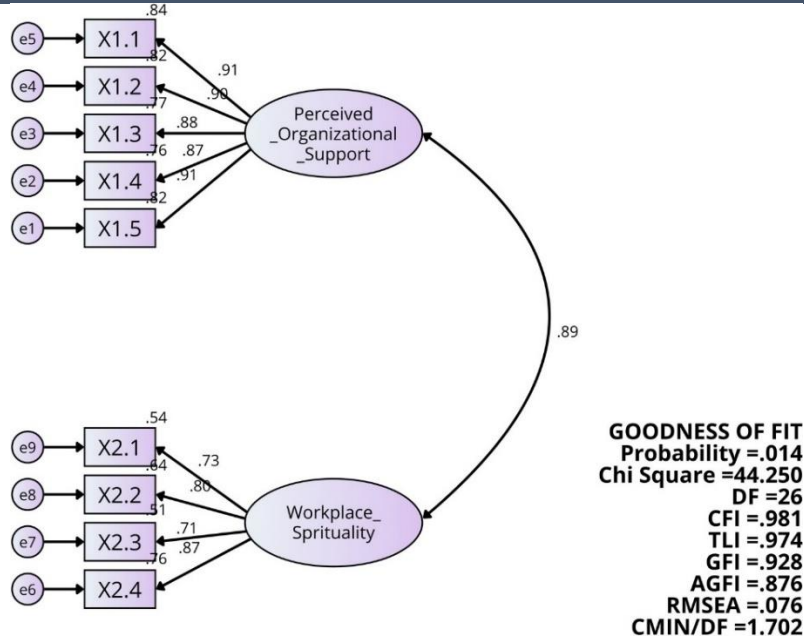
.84
e5 X1.1
.82
.91
e4 X1.2
.90
.77
e3 X1.3
.88
Perceived
_Organizational
_Support
.76
.87
e2 X1.4
.91
.82
e1 X1.5

.89

.54
e9 X2.1
.73
.64
e8 X2.2
.80
.51
Workplace_
Sprituality
.71
e7 X2.3
.87
.76
e6 X2.4

GOODNESS OF FIT
Probability =.014
Chi Square =44.250
DF =26
CFI =.981
TLI =.974
GFI =.928
AGFI =.876
RMSEA =.076
CMIN/DF =1.702